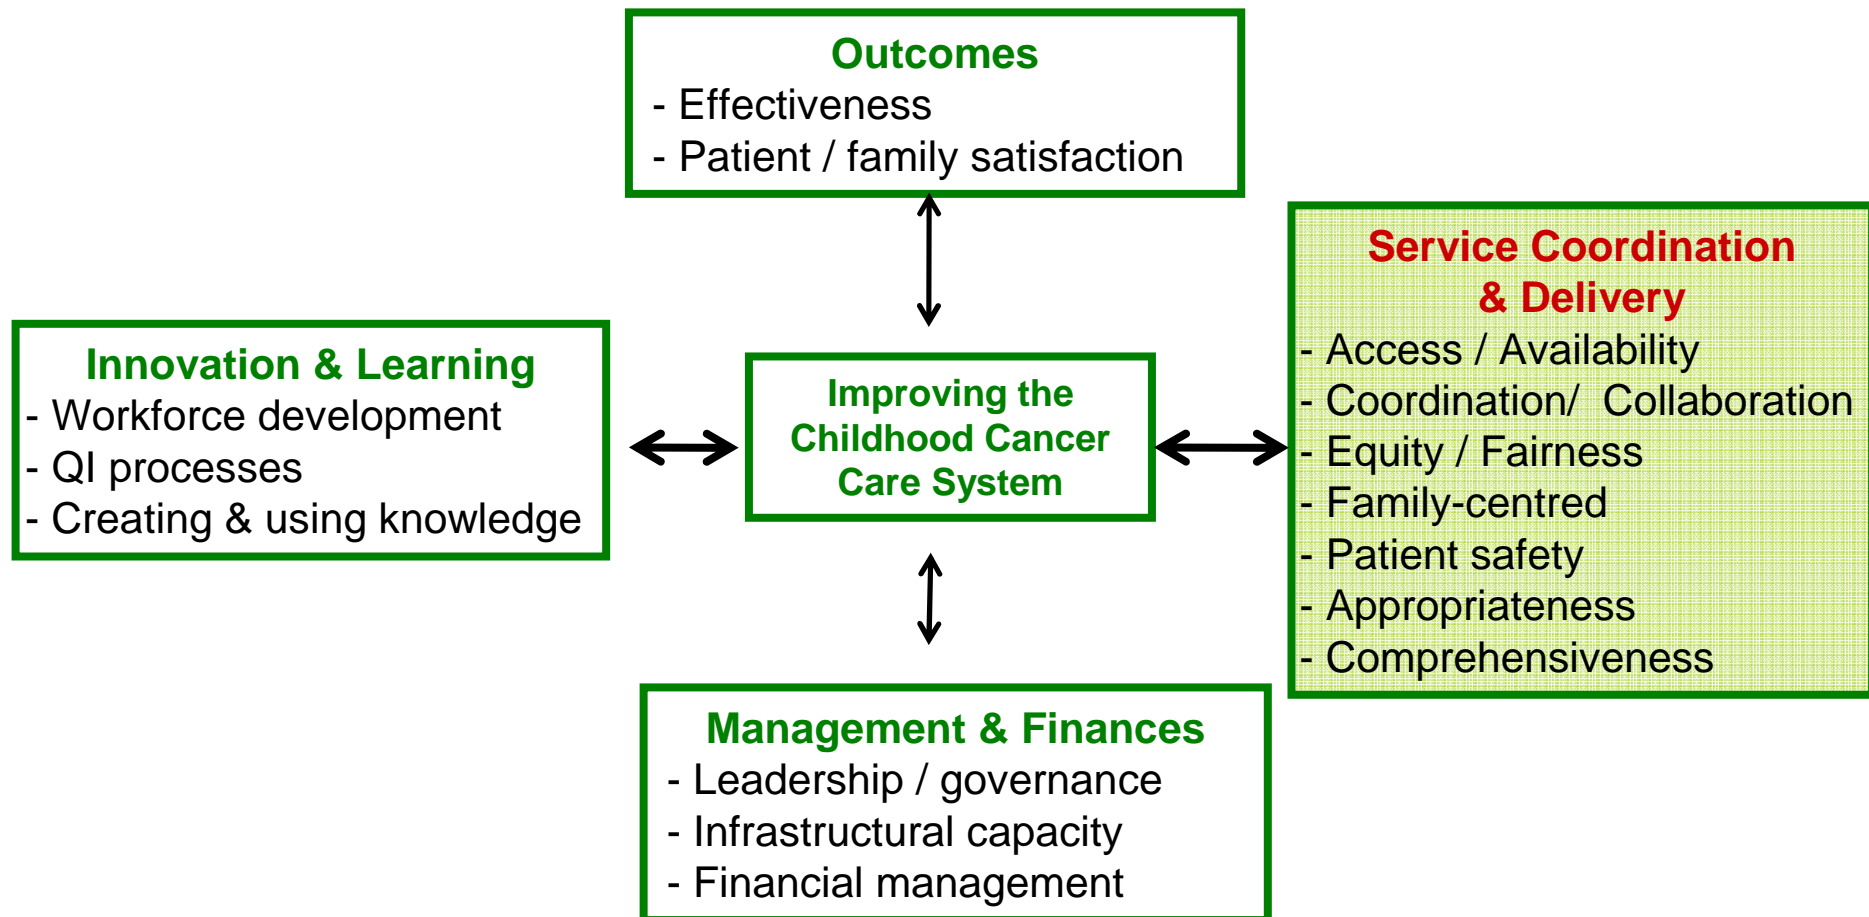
Outcomes
- Effectiveness
- Patient / family satisfaction

Innovation & Learning
- Workforce development
- QI processes
- Creating & using knowledge

Improving the Childhood Cancer Care System

Service Coordination & Delivery
- Access / Availability
- Coordination/ Collaboration
- Equity / Fairness
- Family-centred
- Patient safety
- Appropriateness
- Comprehensiveness

Management & Finances
- Leadership / governance
- Infrastructural capacity
- Financial management